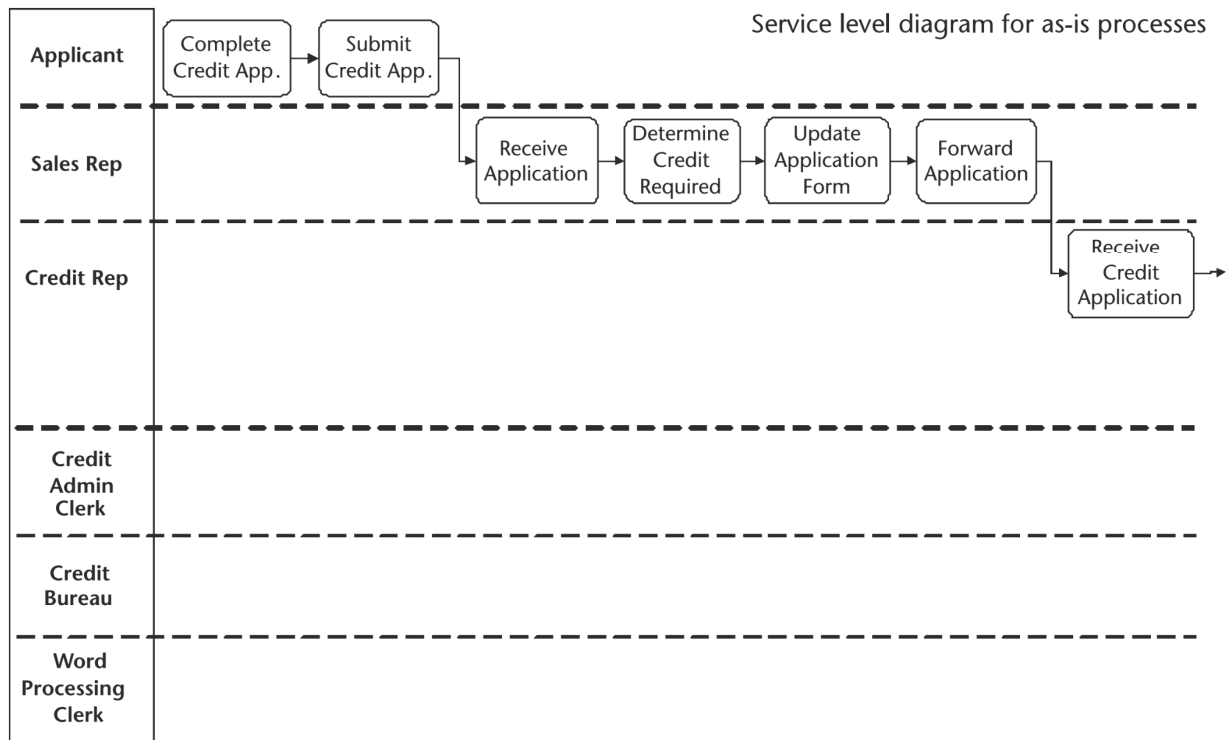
Service level diagram for as-is processes

Applicant

Complete Credit App.

Submit Credit App.

Sales Rep

Receive Application

Determine Credit Required

Update Application Form

Forward Application

Credit Rep

Receive Credit Application

Credit Admin Clerk

Credit Bureau

Word Processing Clerk